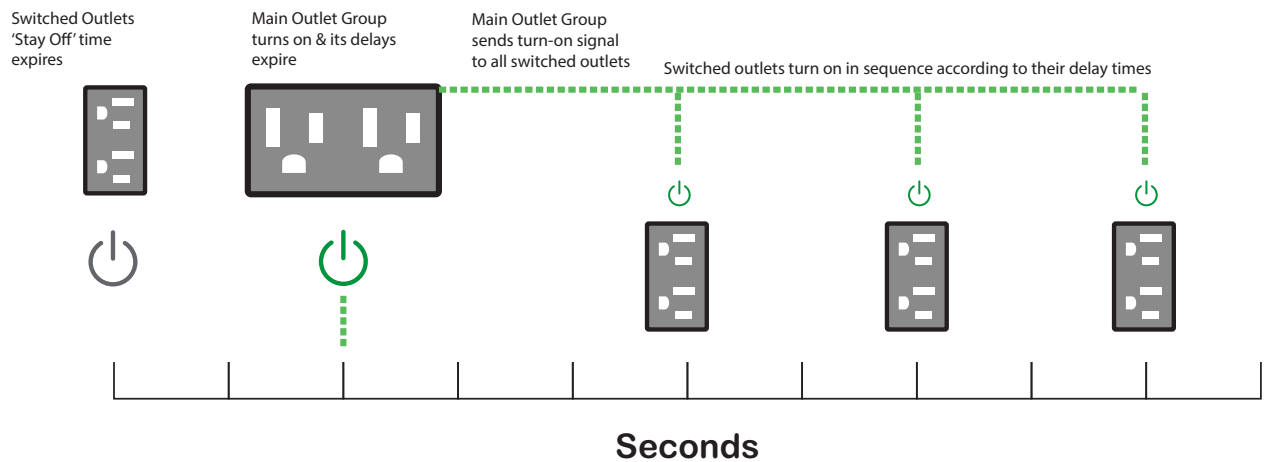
Switched Outlets 'Stay Off' time expires

Main Outlet Group turns on & its delays expire

Main Outlet Group sends turn-on signal to all switched outlets

Switched outlets turn on in sequence according to their delay times

Seconds